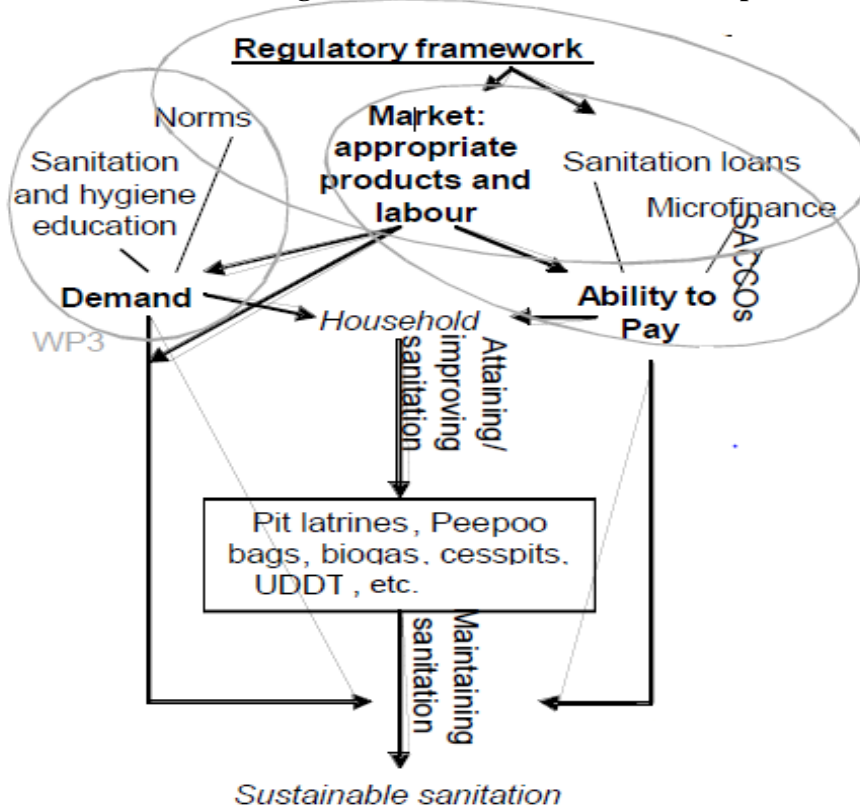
Regulatory framework

Norms

Market: appropriate products and labour

Sanitation and hygiene education

Sanitation loans

Microfinance

SACCOs

Demand

Ability to Pay

Household

WP3

Attaining/ improving sanitation

Pit latrines, Peepoo bags, biogas, cesspits, UDDT , etc.

Maintaining sanitation

Sustainable sanitation